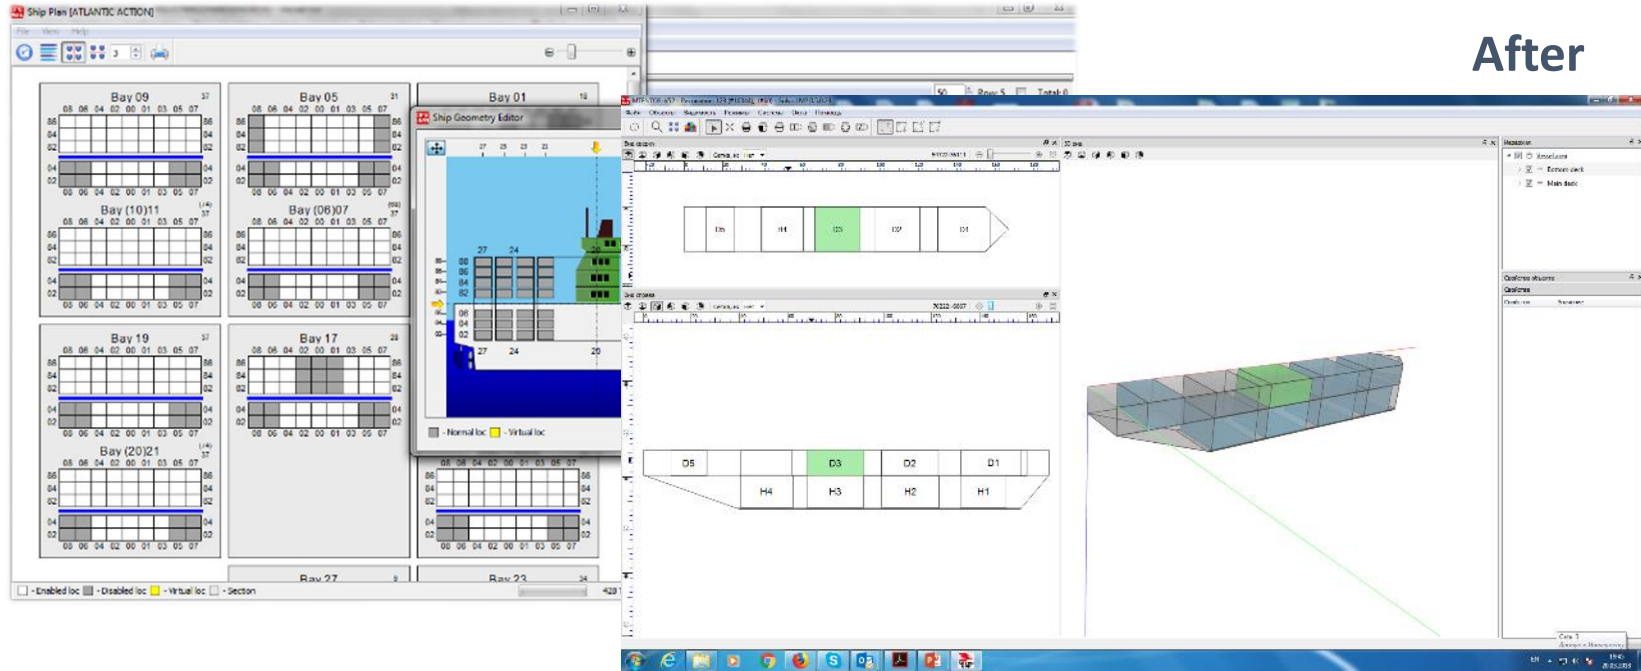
Ship Plan [ATLANTIC ACTION]

File View Help

3

Bay 09

08 06 04 02 00 01 03 05 07

86 84 82 04 02

Bay 05

Bay 01

Bay (10)11

Bay (06)07

Bay 19

Bay 17

Bay (20)21

Bay 27

Bay 23

- Enabled loc - Disabled loc - Virtual loc - Section

Ship Geometry Editor

27 25 23 21

27 24 20

88 86 84 82

06 04 02

- Normal loc - Virtual loc

Row 5 Total 0

After

D5 H4 D3 D2 D1

D5 D3 D2 D1

H4 H3 H2 H1

Bottom deck

Main deck